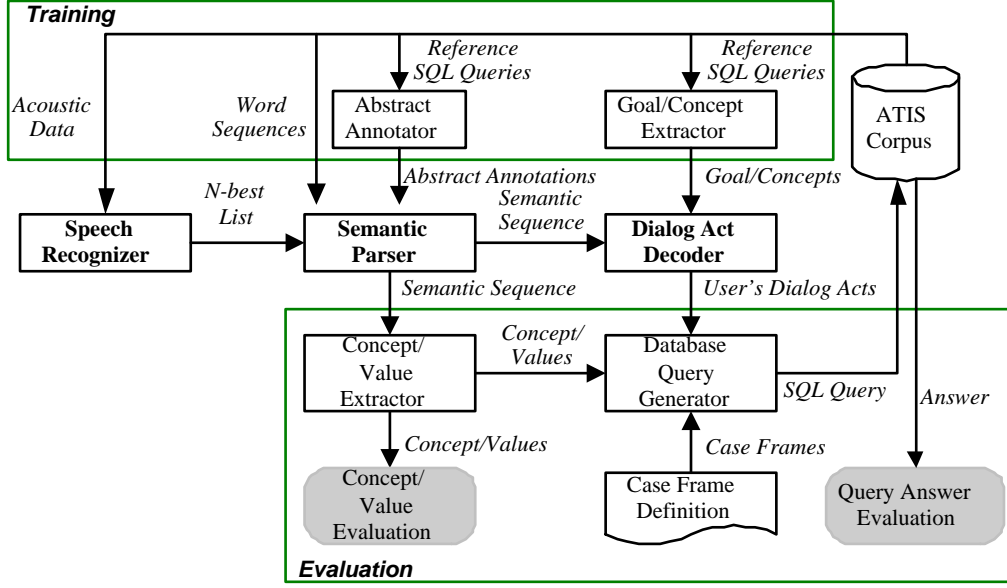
Training

Acoustic Data

Word Sequences

Reference SQL Queries

Abstract Annotator

Reference SQL Queries

Goal/Concept Extractor

ATIS Corpus

N-best List

Abstract Annotations

Semantic Sequence

Goal/Concepts

Speech Recognizer

Semantic Parser

Dialog Act Decoder

Semantic Sequence

User's Dialog Acts

Concept/ Value Extractor

Concept/ Values

Database Query Generator

SQL Query

Answer

Concept/Values

Case Frames

Concept/ Value Evaluation

Case Frame Definition

Query Answer Evaluation

Evaluation